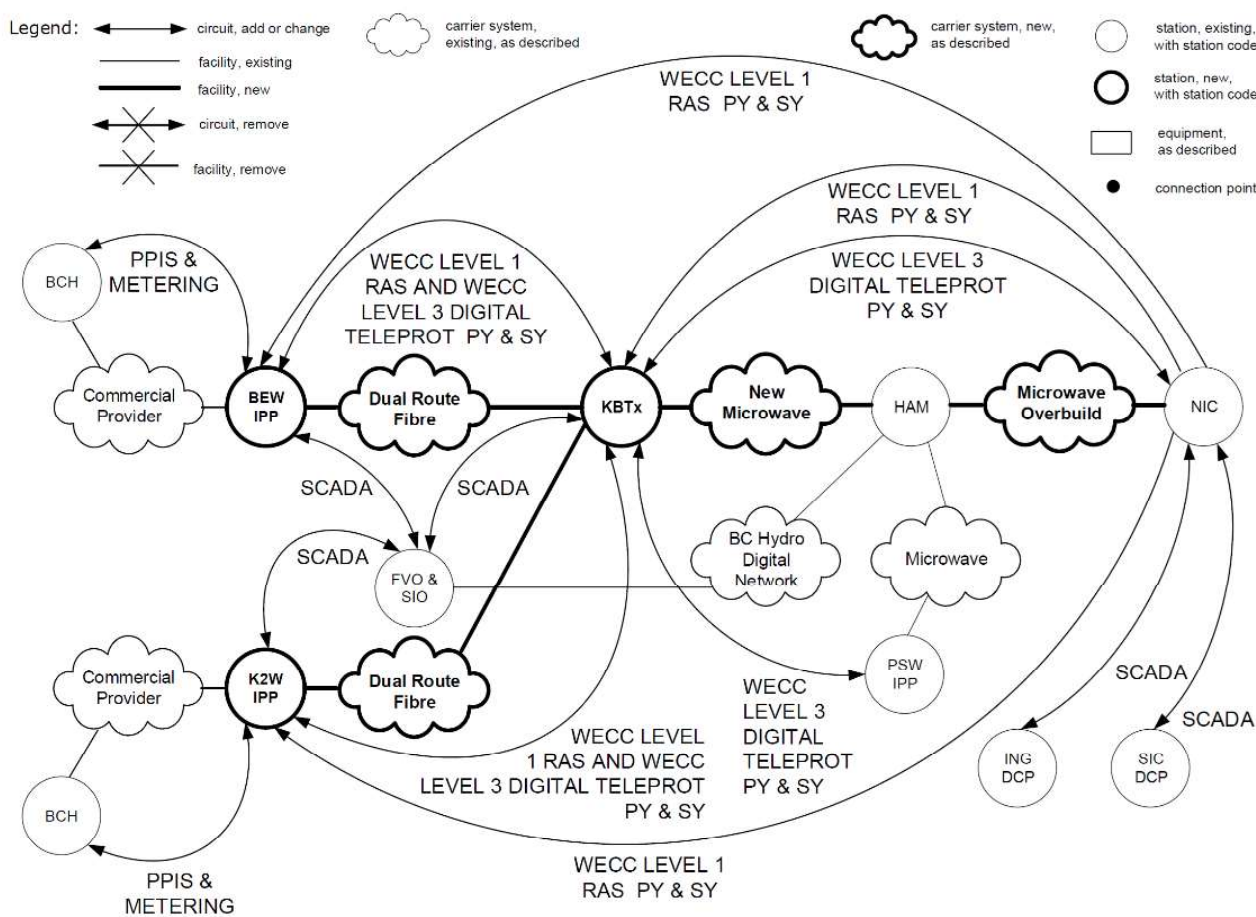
Legend:
circuit, add or change
facility, existing
facility, new
circuit, remove
facility, remove

carrier system, existing, as described

carrier system, new, as described

station, existing, with station code
station, new, with station code
equipment, as described
connection point

WECC LEVEL 1 RAS PY & SY

WECC LEVEL 1 RAS PY & SY

WECC LEVEL 3 DIGITAL TELEPROT PY & SY

PPIS & METERING

BCH

WECC LEVEL 1 RAS AND WECC LEVEL 3 DIGITAL TELEPROT PY & SY

Commercial Provider

BEW IPP

Dual Route Fibre

KBTx

New Microwave

HAM

Microwave Overbuild

NIC

SCADA

SCADA

SCADA

FVO & SIO

BC Hydro Digital Network

Microwave

Commercial Provider

K2W IPP

Dual Route Fibre

PSW IPP

WECC LEVEL 3 DIGITAL TELEPROT PY & SY

SCADA

SCADA

WECC LEVEL 1 RAS AND WECC LEVEL 3 DIGITAL TELEPROT PY & SY

ING DCP

SIC DCP

BCH

WECC LEVEL 1 RAS PY & SY

PPIS & METERING